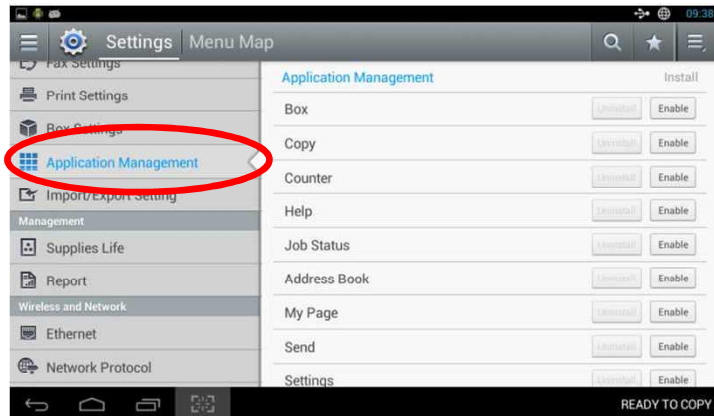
09:38

Settings Menu Map

Fax Settings
Print Settings
Box Settings
Application Management
Import/Export Setting
Management
Supplies Life
Report
Wireless and Network
Ethernet
Network Protocol

Application Management Install

| | | |
|---|---|---|
| Box | Uninstall | Enable |
| Copy | Uninstall | Enable |
| Counter | Uninstall | Enable |
| Help | Uninstall | Enable |
| Job Status | Uninstall | Enable |
| Address Book | Uninstall | Enable |
| My Page | Uninstall | Enable |
| Send | Uninstall | Enable |
| Settings | Uninstall | Enable |

READY TO COPY